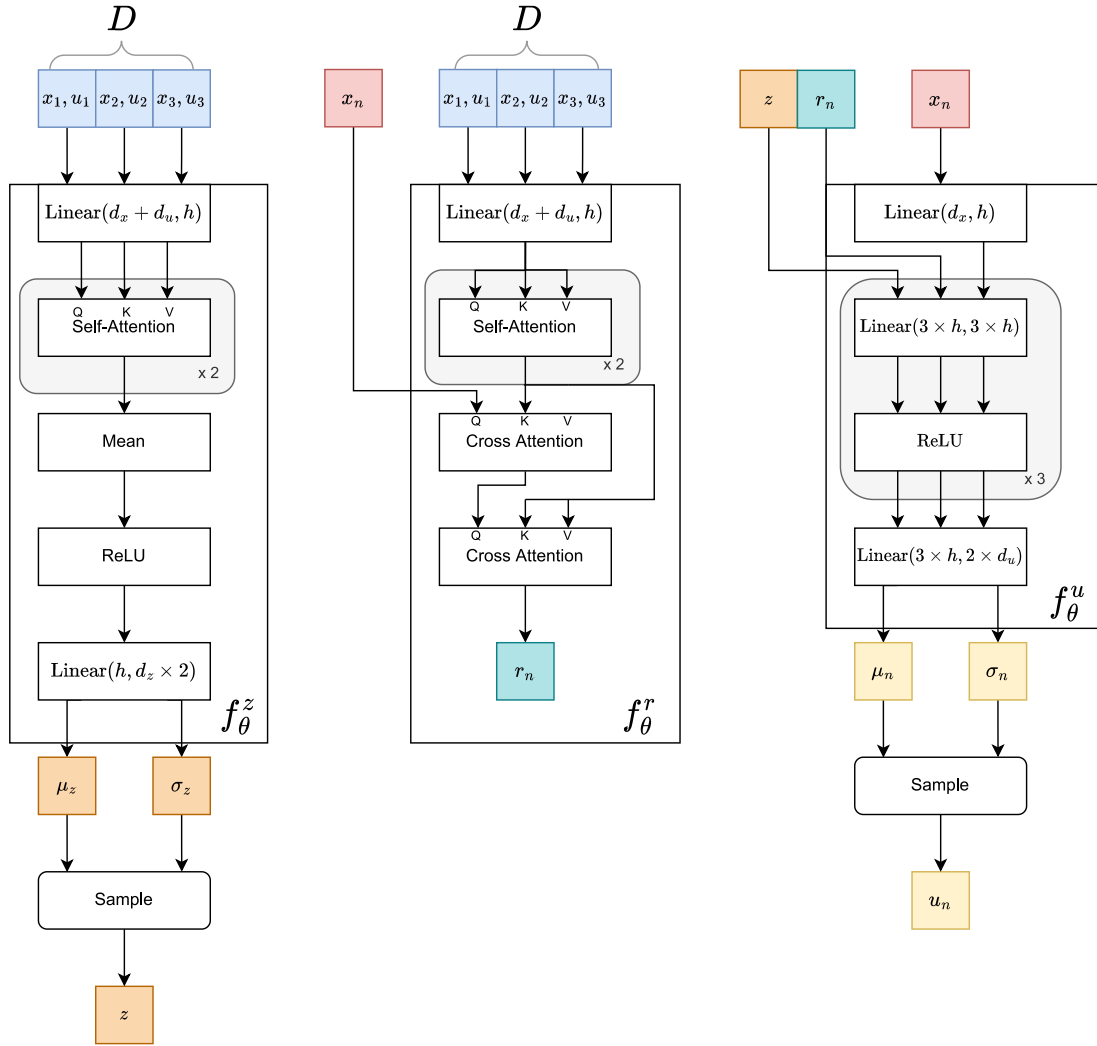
$D$

$x_1, u_1$ $x_2, u_2$ $x_3, u_3$

$\text{Linear}(d_x + d_u, h)$

Q K V
Self-Attention
x 2

Mean

ReLU

$\text{Linear}(h, d_z \times 2)$

$f_\theta^z$

$\mu_z$ $\sigma_z$

Sample

$z$

$x_n$

$D$

$x_1, u_1$ $x_2, u_2$ $x_3, u_3$

$\text{Linear}(d_x + d_u, h)$

Q K V
Self-Attention
x 2

Q K V
Cross Attention

Q K V
Cross Attention

$r_n$

$f_\theta^r$

$z$ $r_n$ $x_n$

$\text{Linear}(d_x, h)$

$\text{Linear}(3 \times h, 3 \times h)$

ReLU
x 3

$\text{Linear}(3 \times h, 2 \times d_u)$

$f_\theta^u$

$\mu_n$ $\sigma_n$

Sample

$u_n$